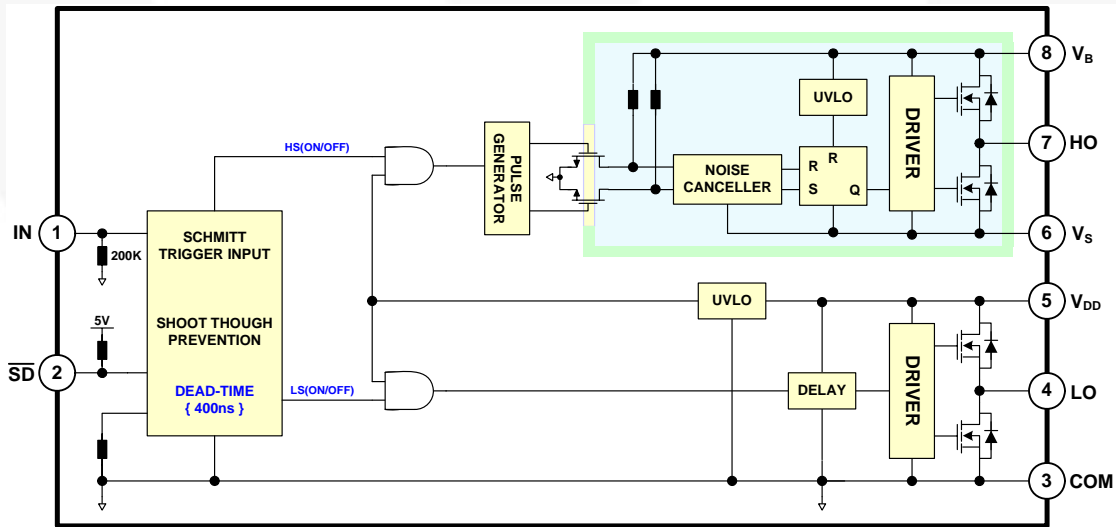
HS(ON/OFF)

PULSE GENERATOR

UVLO

DRIVER

NOISE CANCELLER

R R S Q

8 $V_B$

7 HO

6 $V_S$

IN 1

200K

SCHMITT TRIGGER INPUT

SHOOT THOUGH PREVENTION

DEAD-TIME { 400ns }

5V

$\overline{SD}$ 2

LS(ON/OFF)

UVLO

5 $V_{DD}$

DELAY

DRIVER

4 LO

3 COM